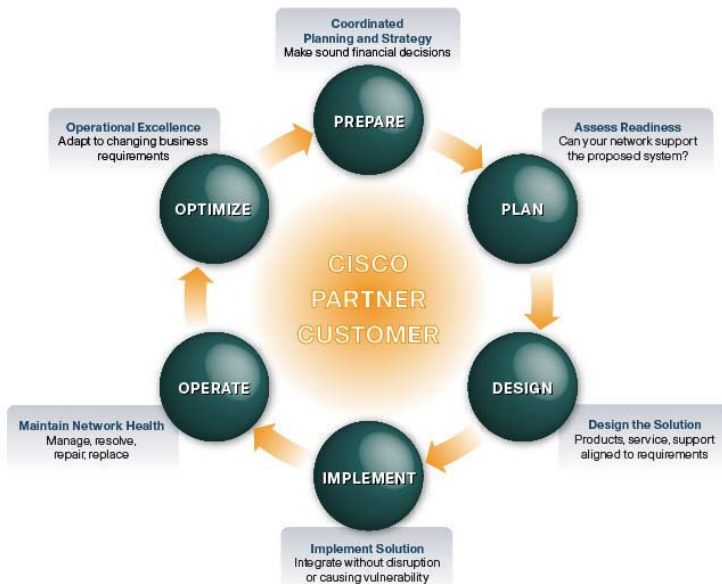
Coordinated Planning and Strategy
Make sound financial decisions

PREPARE

Assess Readiness
Can your network support the proposed system?

PLAN

DESIGN

Design the Solution
Products, service, support aligned to requirements

IMPLEMENT

Implement Solution
Integrate without disruption or causing vulnerability

OPERATE

Maintain Network Health
Manage, resolve, repair, replace

OPTIMIZE

Operational Excellence
Adapt to changing business requirements

CISCO
PARTNER
CUSTOMER